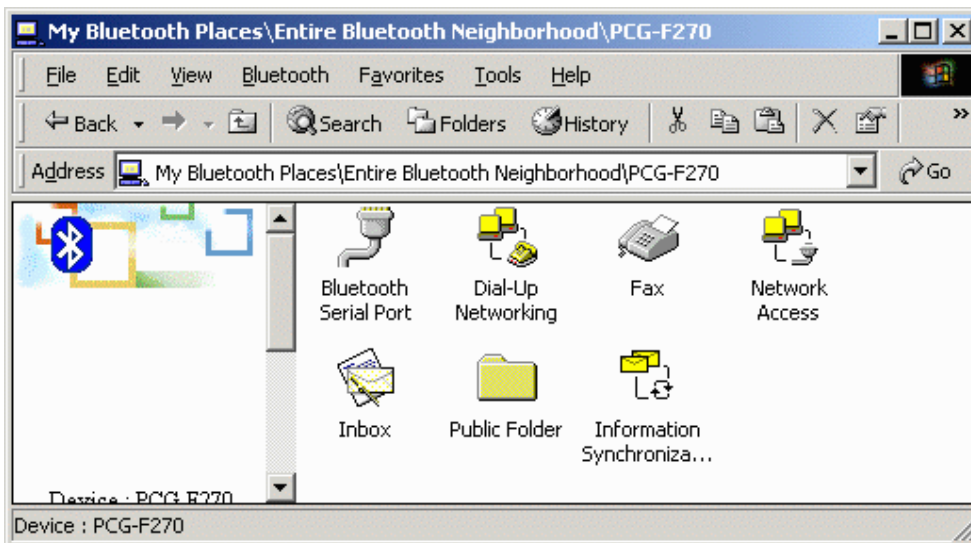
My Bluetooth Places\Entire Bluetooth Neighborhood\PCG-F270

File Edit View Bluetooth Favorites Tools Help

Back Search Folders History

Address My Bluetooth Places\Entire Bluetooth Neighborhood\PCG-F270 Go

Bluetooth Serial Port
Dial-Up Networking
Fax
Network Access
Inbox
Public Folder
Information Synchroniza...

Device : PCG-F270

Device : PCG-F270